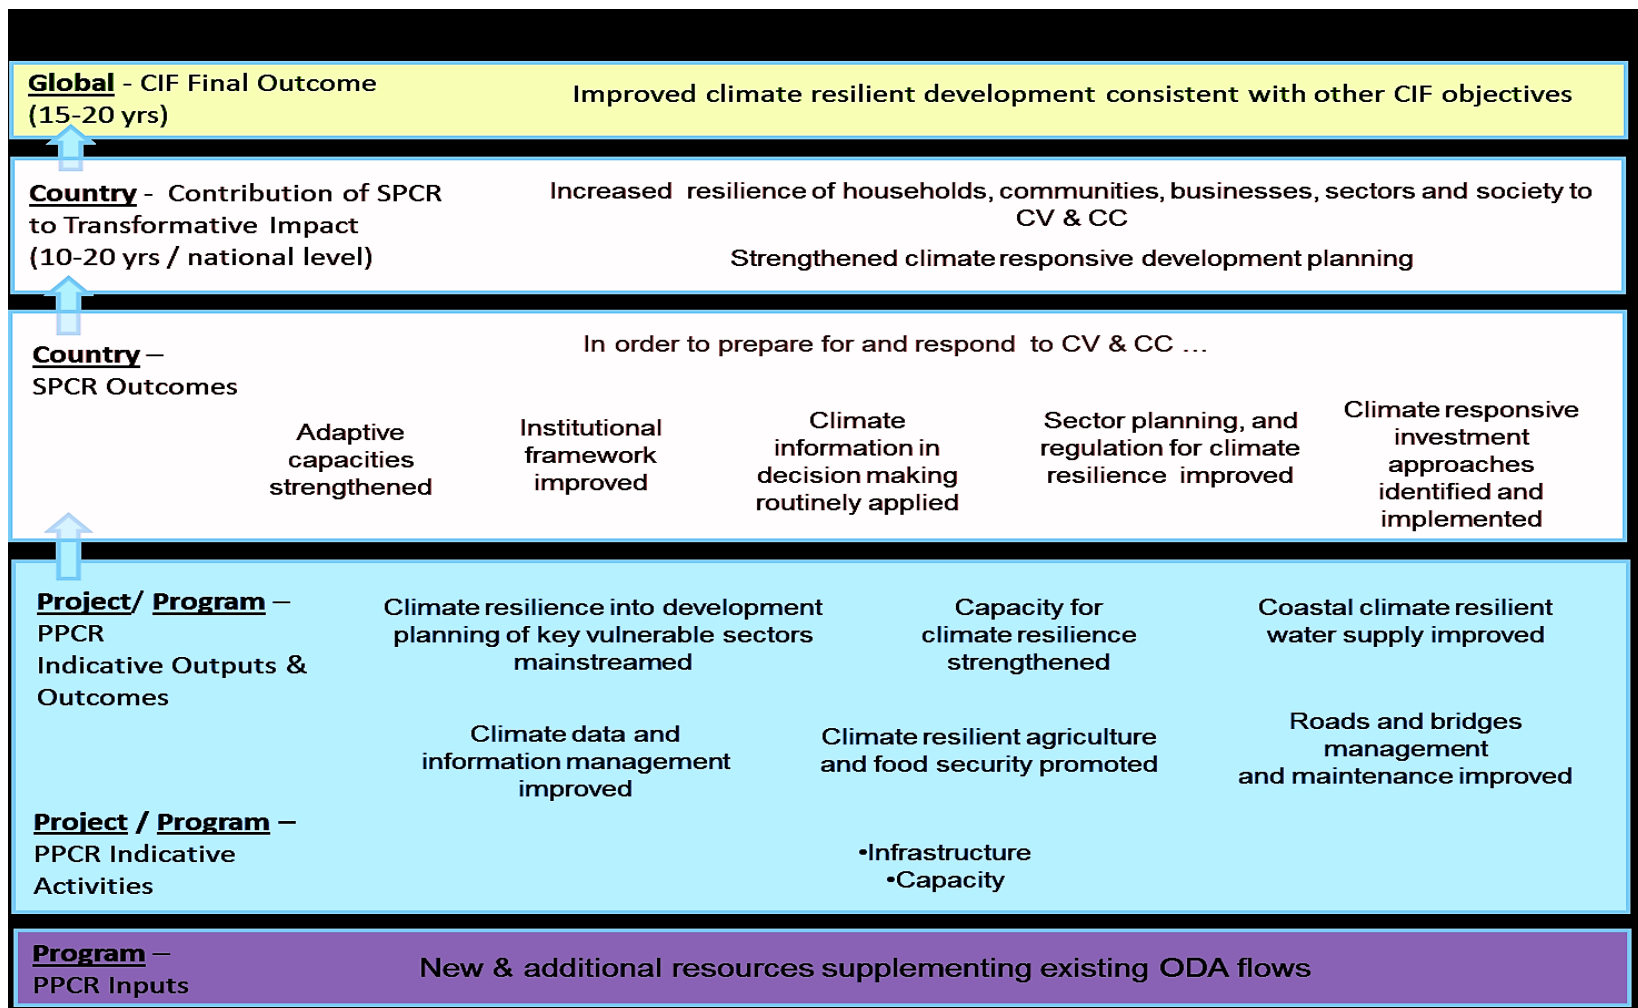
Global - CIF Final Outcome (15-20 yrs)

Improved climate resilient development consistent with other CIF objectives

Country - Contribution of SPCR to Transformative Impact (10-20 yrs / national level)

Increased resilience of households, communities, businesses, sectors and society to CV & CC

Strengthened climate responsive development planning

Country – SPCR Outcomes

In order to prepare for and respond to CV & CC …

Adaptive capacities strengthened

Institutional framework improved

Climate information in decision making routinely applied

Sector planning, and regulation for climate resilience improved

Climate responsive investment approaches identified and implemented

Project/ Program – PPCR Indicative Outputs & Outcomes

Climate resilience into development planning of key vulnerable sectors mainstreamed

Capacity for climate resilience strengthened

Coastal climate resilient water supply improved

Climate data and information management improved

Climate resilient agriculture and food security promoted

Roads and bridges management and maintenance improved

Project / Program – PPCR Indicative Activities

•Infrastructure
•Capacity

Program – PPCR Inputs

New & additional resources supplementing existing ODA flows